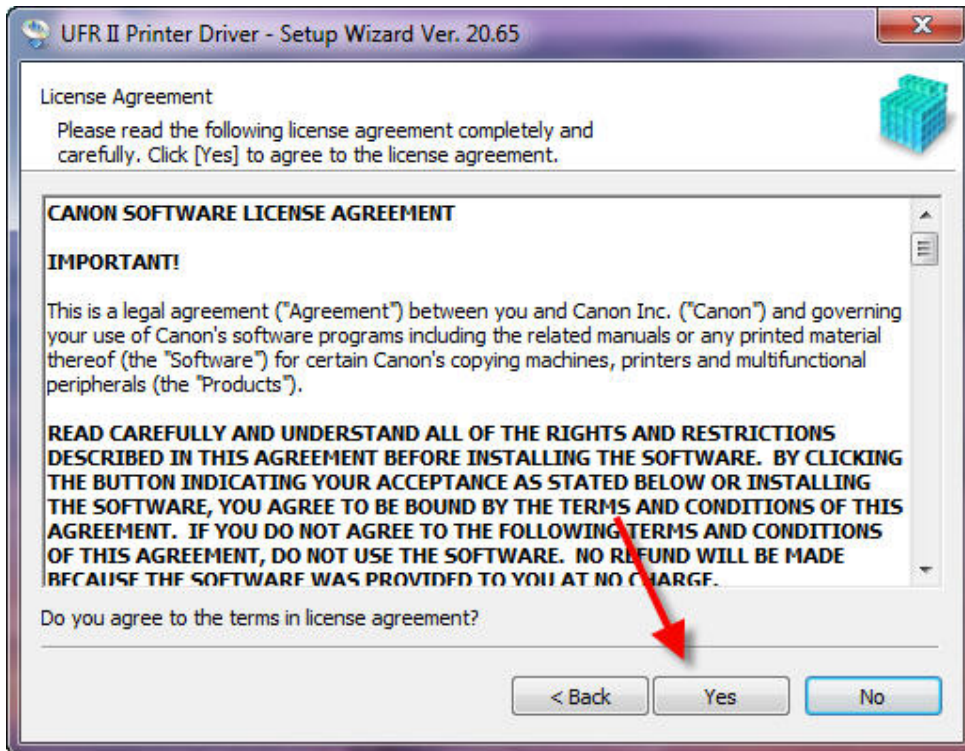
UFR II Printer Driver - Setup Wizard Ver. 20.65

License Agreement

Please read the following license agreement completely and carefully. Click [Yes] to agree to the license agreement.

CANON SOFTWARE LICENSE AGREEMENT

IMPORTANT!

This is a legal agreement ("Agreement") between you and Canon Inc. ("Canon") and governing your use of Canon's software programs including the related manuals or any printed material thereof (the "Software") for certain Canon's copying machines, printers and multifunctional peripherals (the "Products").

READ CAREFULLY AND UNDERSTAND ALL OF THE RIGHTS AND RESTRICTIONS DESCRIBED IN THIS AGREEMENT BEFORE INSTALLING THE SOFTWARE. BY CLICKING THE BUTTON INDICATING YOUR ACCEPTANCE AS STATED BELOW OR INSTALLING THE SOFTWARE, YOU AGREE TO BE BOUND BY THE TERMS AND CONDITIONS OF THIS AGREEMENT. IF YOU DO NOT AGREE TO THE FOLLOWING TERMS AND CONDITIONS OF THIS AGREEMENT, DO NOT USE THE SOFTWARE. NO REFUND WILL BE MADE BECAUSE THE SOFTWARE WAS PROVIDED TO YOU AT NO CHARGE.

Do you agree to the terms in license agreement?

< Back

Yes

No